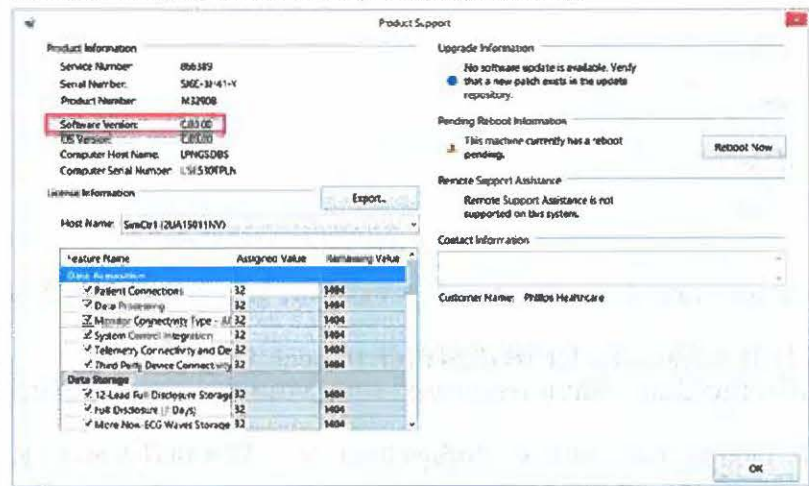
Product Support

Product Information

Service Number: 866389

Serial Number: SMC-3I41-Y

Product Number: M3290B

Software Version: C.03.00

OS Version: C.03.00

Computer Host Name: LPNGSDBS

Computer Serial Number: USE510TPLN

License Information

Export...

Host Name: SimCtr1 (2UA15011NV)

| Feature Name | Assigned Value | Remaining Value |
|---|---|---|
| Data Acquisition | | |
| Patient Connections | 32 | 1404 |
| Data Processing | 32 | 1404 |
| Monitor Connectivity Type - A | 32 | 1404 |
| System Control Integration | 32 | 1404 |
| Telemetry Connectivity and De | 32 | 1404 |
| Third Party Device Connectivity | 32 | 1404 |
| Data Storage | | |
| 12-Lead Full Disclosure Storage | 32 | 1404 |
| Full Disclosure (7 Days) | 32 | 1404 |
| More Non-ECG Waves Storage | 32 | 1404 |

Upgrade Information

No software update is available. Verify that a new patch exists in the update repository.

Pending Reboot Information

This machine currently has a reboot pending.

Reboot Now

Remote Support Assistance

Remote Support Assistance is not supported on this system.

Contact Information

Customer Name: Philips Healthcare

OK